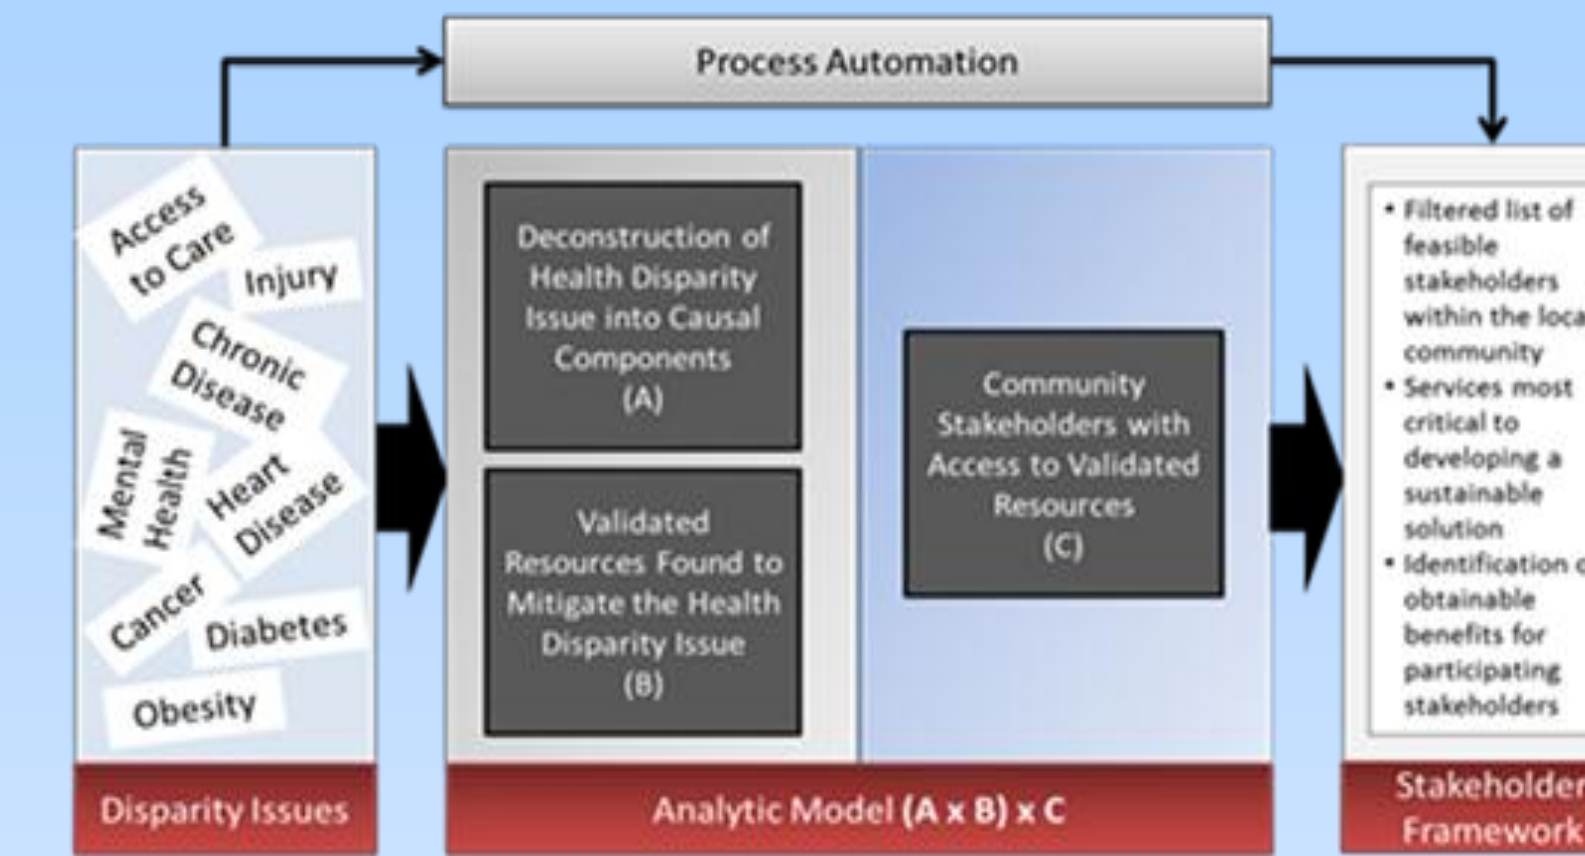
Process Automation

Access to Care
Injury
Chronic Disease
Mental Health
Heart Disease
Cancer
Diabetes
Obesity

Disparity Issues

Deconstruction of Health Disparity Issue into Causal Components (A)

Validated Resources Found to Mitigate the Health Disparity Issue (B)

Community Stakeholders with Access to Validated Resources (C)

Analytic Model (A x B) x C

• Filtered list of feasible stakeholders within the loca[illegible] community
• Services most critical to developing a sustainable solution
• Identification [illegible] obtainable benefits for participating stakeholders

Stakeholder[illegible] Framework